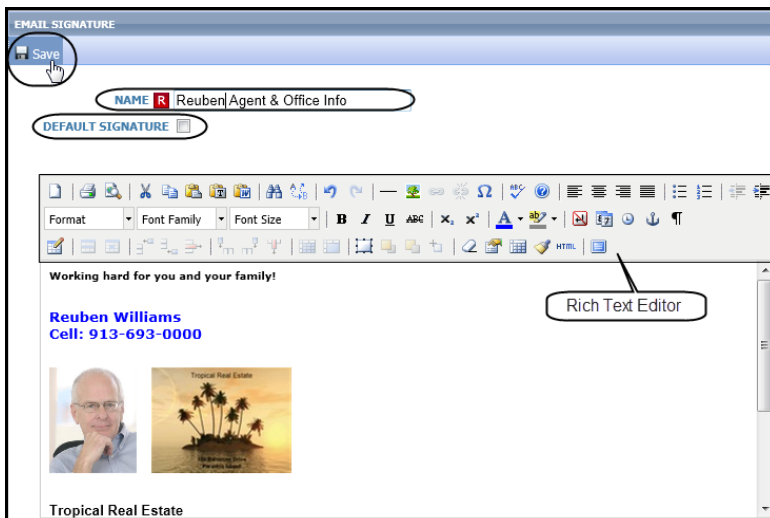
EMAIL SIGNATURE

Save

NAME R Reuben Agent & Office Info

DEFAULT SIGNATURE

Format | Font Family | Font Size | B I U ABC | $x_2$ $x^2$ | A | HTML

Rich Text Editor

Working hard for you and your family!

Reuben Williams
Cell: 913-693-0000

Tropical Real Estate

Tropical Real Estate